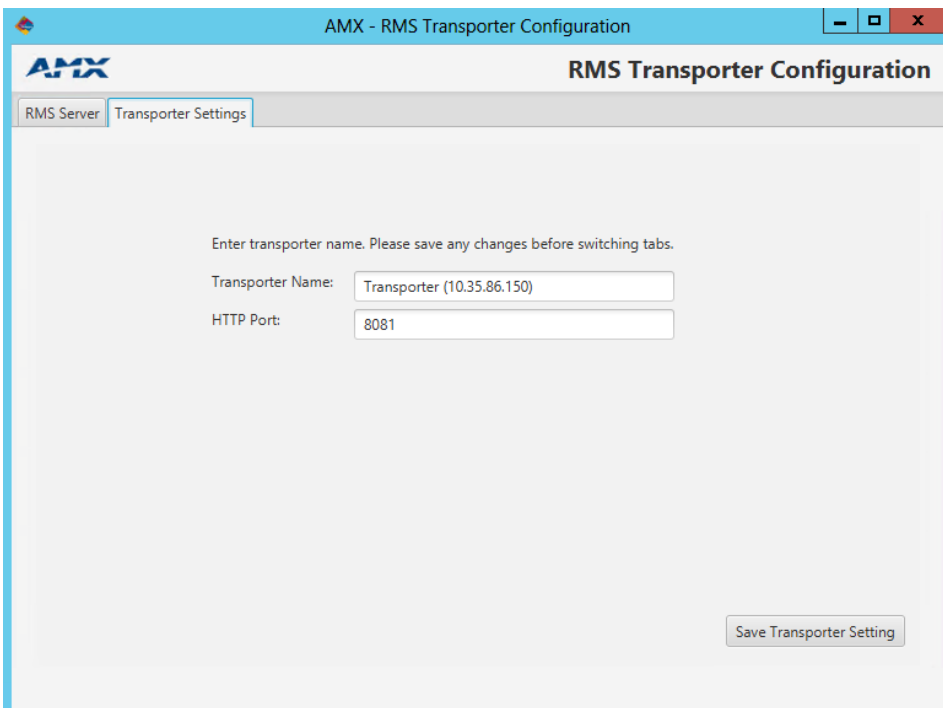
AMX - RMS Transporter Configuration

AMX

RMS Transporter Configuration

RMS Server

Transporter Settings

Enter transporter name. Please save any changes before switching tabs.

Transporter Name: Transporter (10.35.86.150)

HTTP Port: 8081

Save Transporter Setting